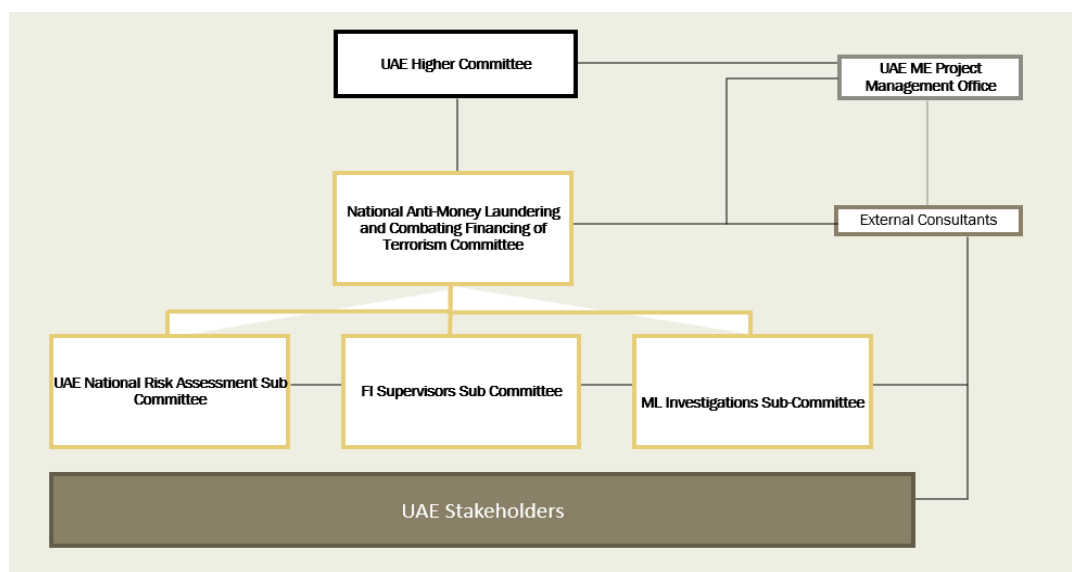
UAE Higher Committee

UAE ME Project Management Office

National Anti-Money Laundering and Combating Financing of Terrorism Committee

External Consultants

UAE National Risk Assessment Sub Committee

FI Supervisors Sub Committee

ML Investigations Sub-Committee

UAE Stakeholders